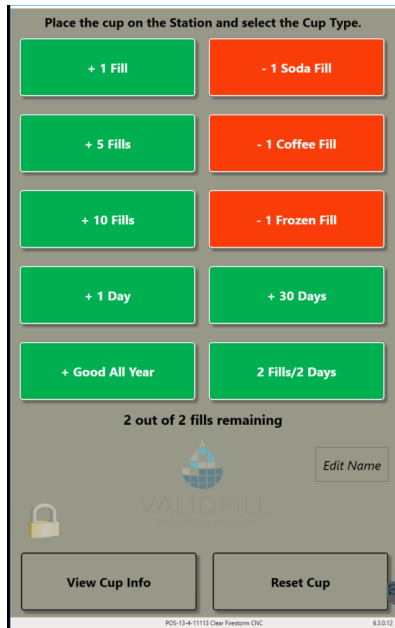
Place the cup on the Station and select the Cup Type.

+ 1 Fill

- 1 Soda Fill

+ 5 Fills

- 1 Coffee Fill

+ 10 Fills

- 1 Frozen Fill

+ 1 Day

+ 30 Days

+ Good All Year

2 Fills/2 Days

2 out of 2 fills remaining

Edit Name

VALIDFILL

View Cup Info

Reset Cup

POS-13-4-11113 Clear Firestorm CNC

6.3.0.12